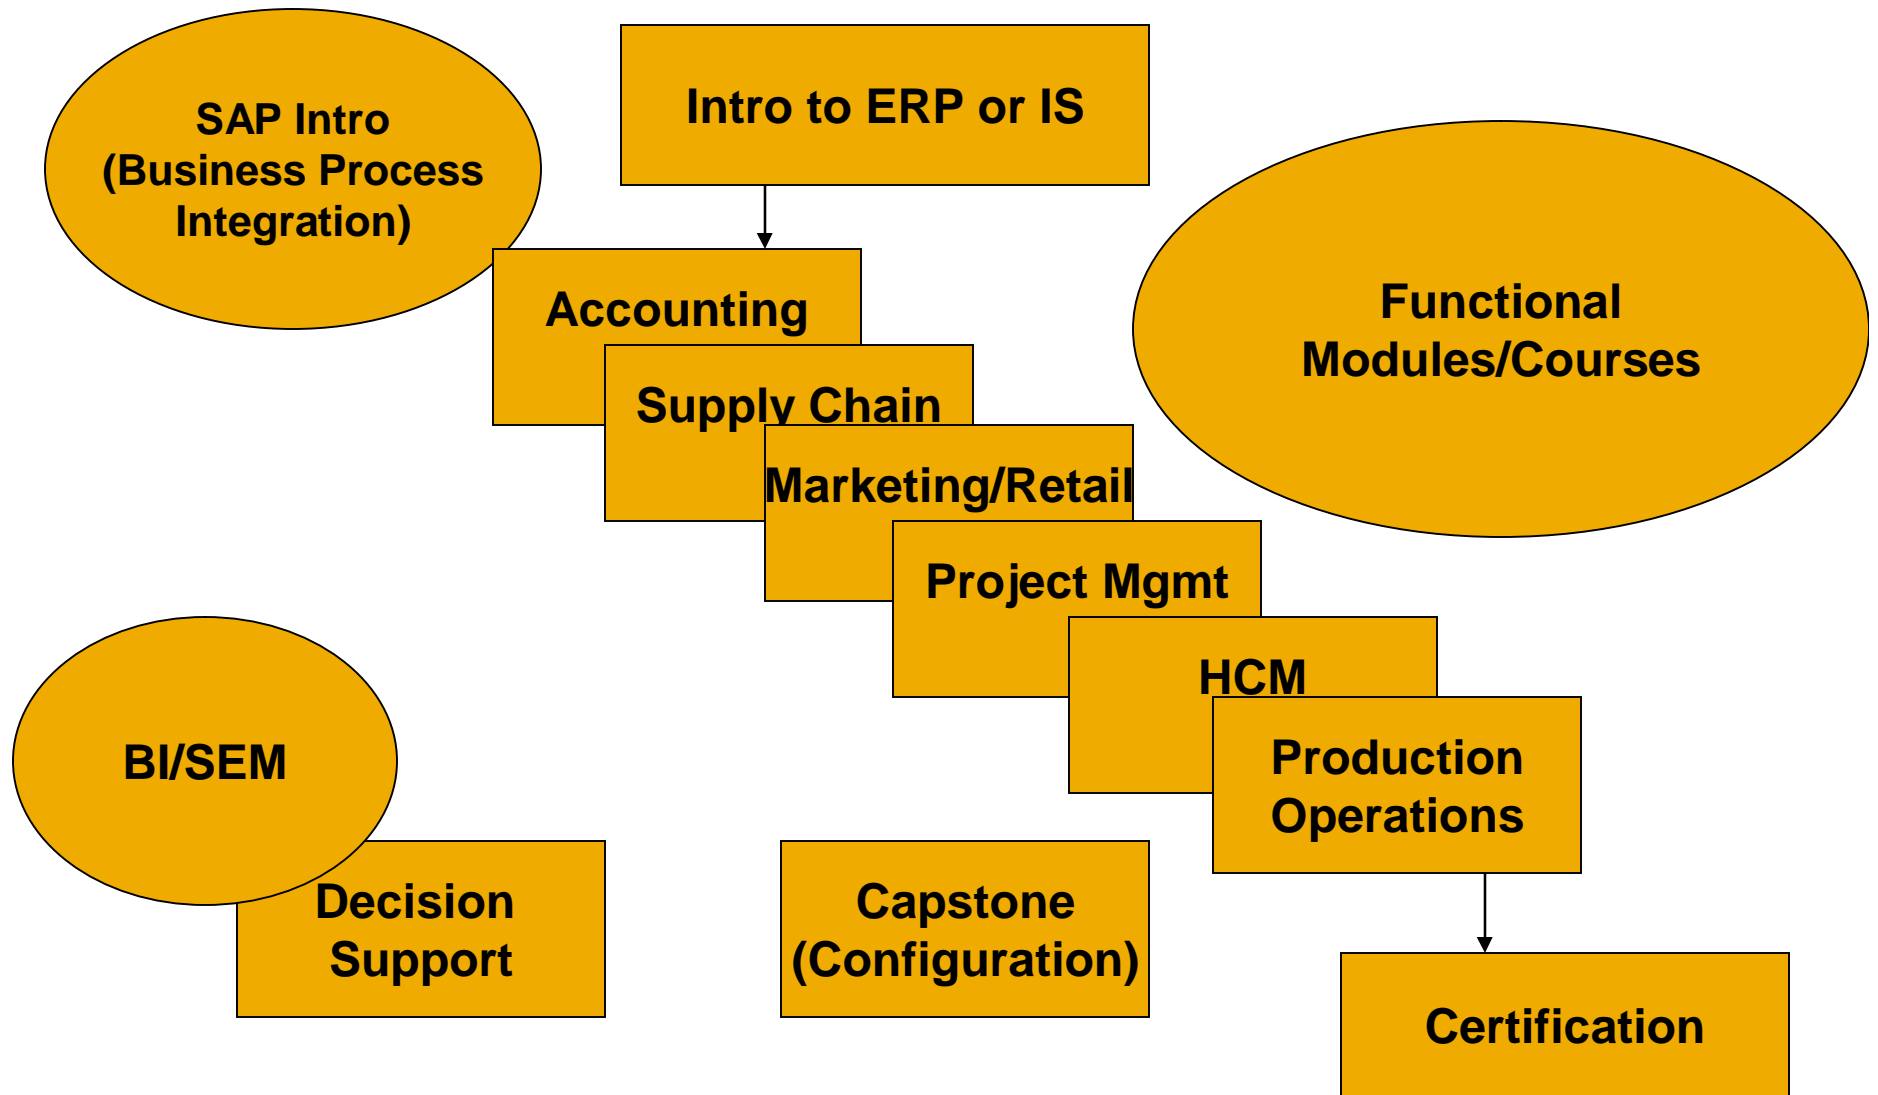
SAP Intro (Business Process Integration)

Intro to ERP or IS

Accounting

Supply Chain

Marketing/Retail

Project Mgmt

HCM

Production Operations

Functional Modules/Courses

BI/SEM

Decision Support

Capstone (Configuration)

Certification